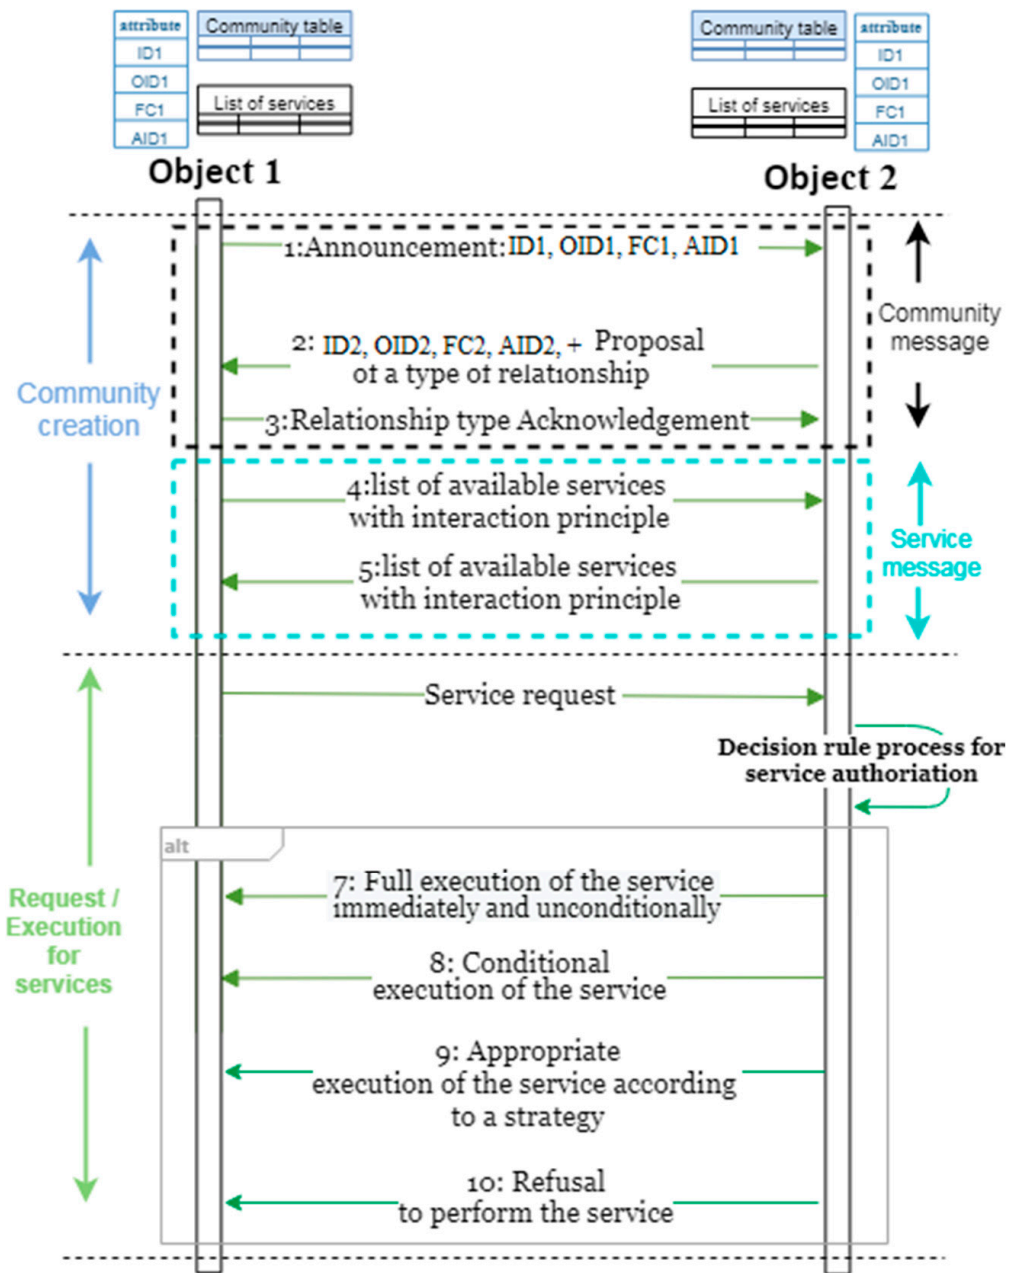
attribute
ID1
OID1
FC1
AID1

Community table

List of services

Object 1

Community table

List of services

attribute
ID1
OID1
FC1
AID1

Object 2

Community creation

1:Announcement:ID1, OID1, FC1, AID1

Community message

2: ID2, OID2, FC2, AID2, + Proposal of a type of relationship

3:Relationship type Acknowledgement

4:list of available services with interaction principle

Service message

5:list of available services with interaction principle

Service request

Decision rule process for service authoriation

alt

Request / Execution for services

7: Full execution of the service immediately and unconditionally

8: Conditional execution of the service

9: Appropriate execution of the service according to a strategy

10: Refusal to perform the service